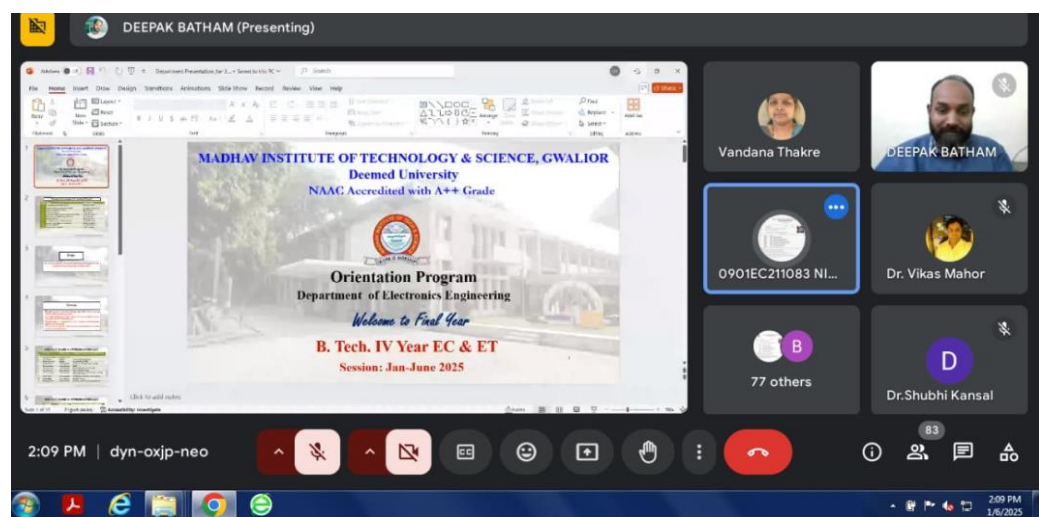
DEEPAK BATHAM (Presenting)

File Home Insert Draw Design Transitions Animations Slide Show Record Review View Help

MADHAV INSTITUTE OF TECHNOLOGY & SCIENCE, GWALIOR
Deemed University
NAAC Accredited with A++ Grade

Orientation Program
Department of Electronics Engineering
Welcome to Final Year
B. Tech. IV Year EC & ET
Session: Jan-June 2025

Click to add notes

Vandana Thakre
DEEPAK BATHAM
0901EC211083 NI...
Dr. Vikas Mahor
B
77 others
D
Dr.Shubhi Kansal

2:09 PM | dyn-oxjp-neo

83

2:09 PM
1/6/2025